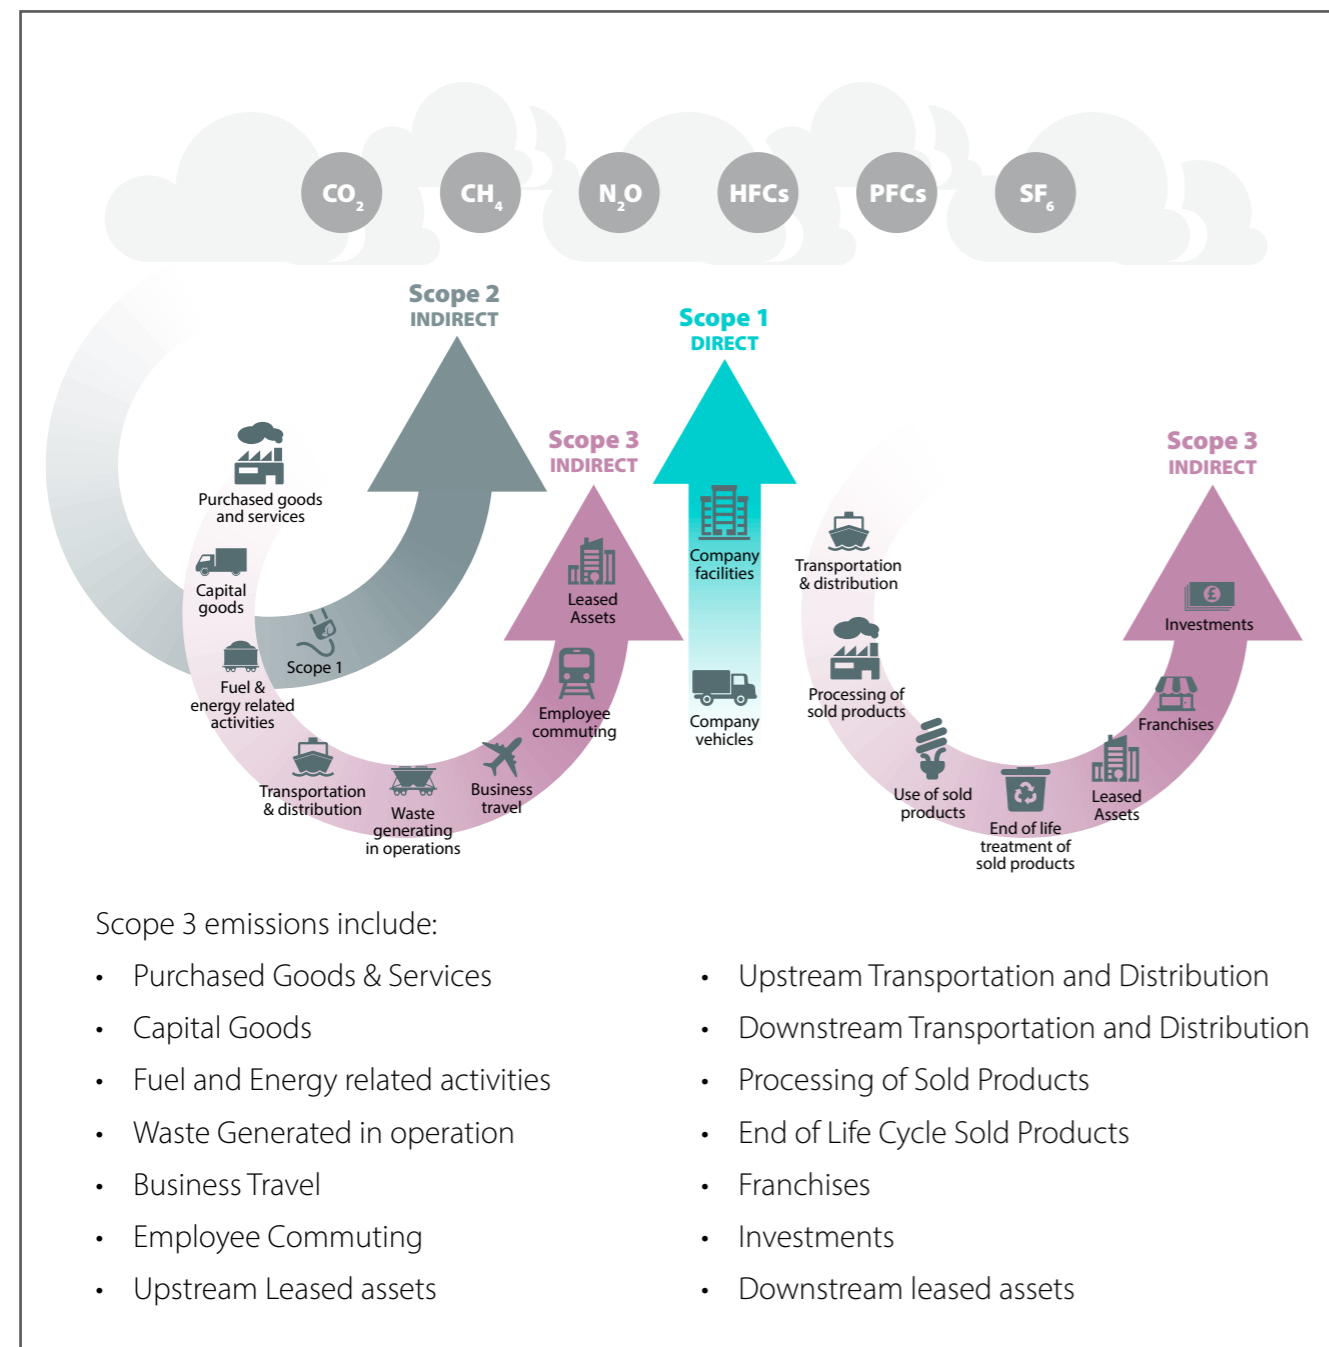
$CO_2$ $CH_4$ $N_2O$ HFCs PFCs $SF_6$

Scope 2
INDIRECT

Scope 1
DIRECT

Scope 3
INDIRECT

Scope 3
INDIRECT

Purchased goods and services

Capital goods

Scope 1

Fuel & energy related activities

Transportation & distribution

Waste generating in operations

Business travel

Employee commuting

Leased Assets

Company facilities

Company vehicles

Transportation & distribution

Processing of sold products

Use of sold products

End of life treatment of sold products

Leased Assets

Franchises

Investments

Scope 3 emissions include:

- Purchased Goods & Services
- Capital Goods
- Fuel and Energy related activities
- Waste Generated in operation
- Business Travel
- Employee Commuting
- Upstream Leased assets

- Upstream Transportation and Distribution
- Downstream Transportation and Distribution
- Processing of Sold Products
- End of Life Cycle Sold Products
- Franchises
- Investments
- Downstream leased assets